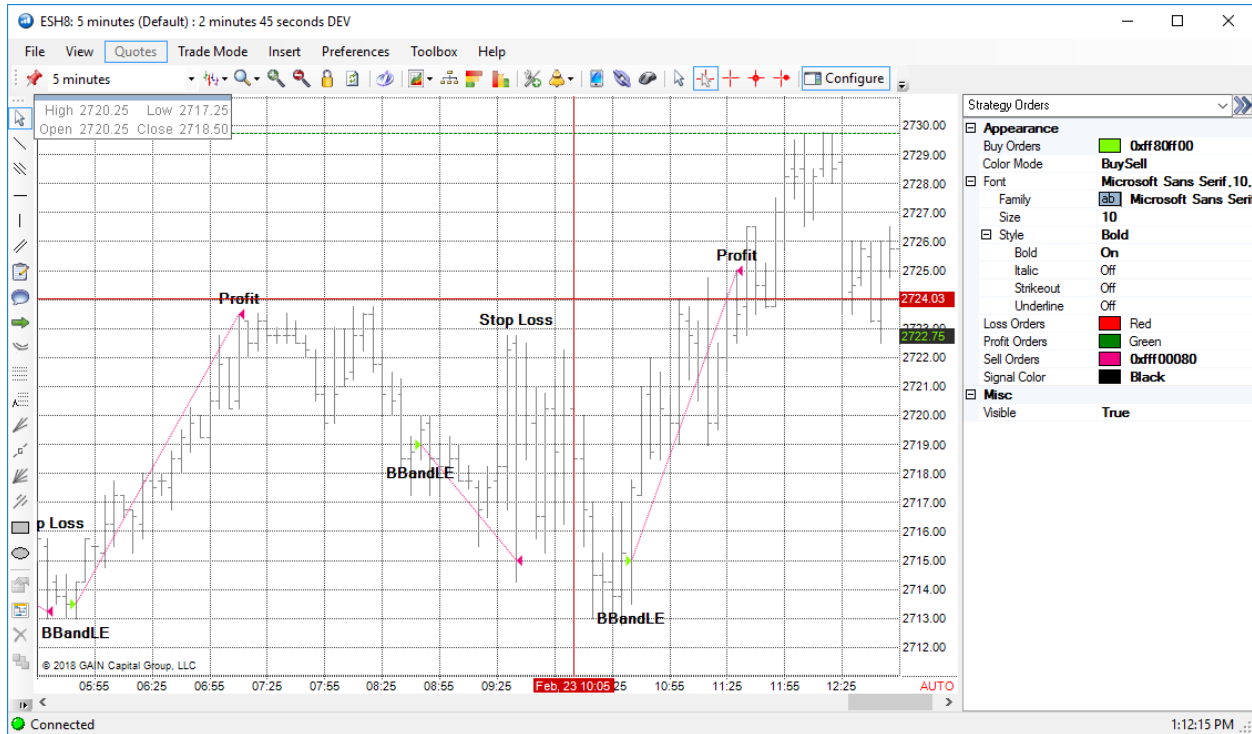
ESH8: 5 minutes (Default) : 2 minutes 45 seconds DEV

File View Quotes Trade Mode Insert Preferences Toolbox Help

5 minutes

Configure

High 2720.25 Low 2717.25
Open 2720.25 Close 2718.50

Profit
Stop Loss
Profit
p Loss
BBandLE
BBandLE
BBandLE

2730.00
2729.00
2728.00
2727.00
2726.00
2725.00
2724.03
2722.75
2721.00
2720.00
2719.00
2718.00
2717.00
2716.00
2715.00
2714.00
2713.00
2712.00

© 2018 GAIN Capital Group, LLC

05:55 06:25 06:55 07:25 07:55 08:25 08:55 09:25 Feb, 23 10:05 25 10:55 11:25 11:55 12:25 AUTO

Strategy Orders

| | |
|---|---|
| Appearance | |
| Buy Orders | 0xff80ff00 |
| Color Mode | BuySell |
| Font | Microsoft Sans Serif, 10, |
| Family | ab Microsoft Sans Seri |
| Size | 10 |
| Style | Bold |
| Bold | On |
| Italic | Off |
| Strikeout | Off |
| Underline | Off |
| Loss Orders | Red |
| Profit Orders | Green |
| Sell Orders | 0xfff00080 |
| Signal Color | Black |
| Misc | |
| Visible | True |

Connected
1:12:15 PM